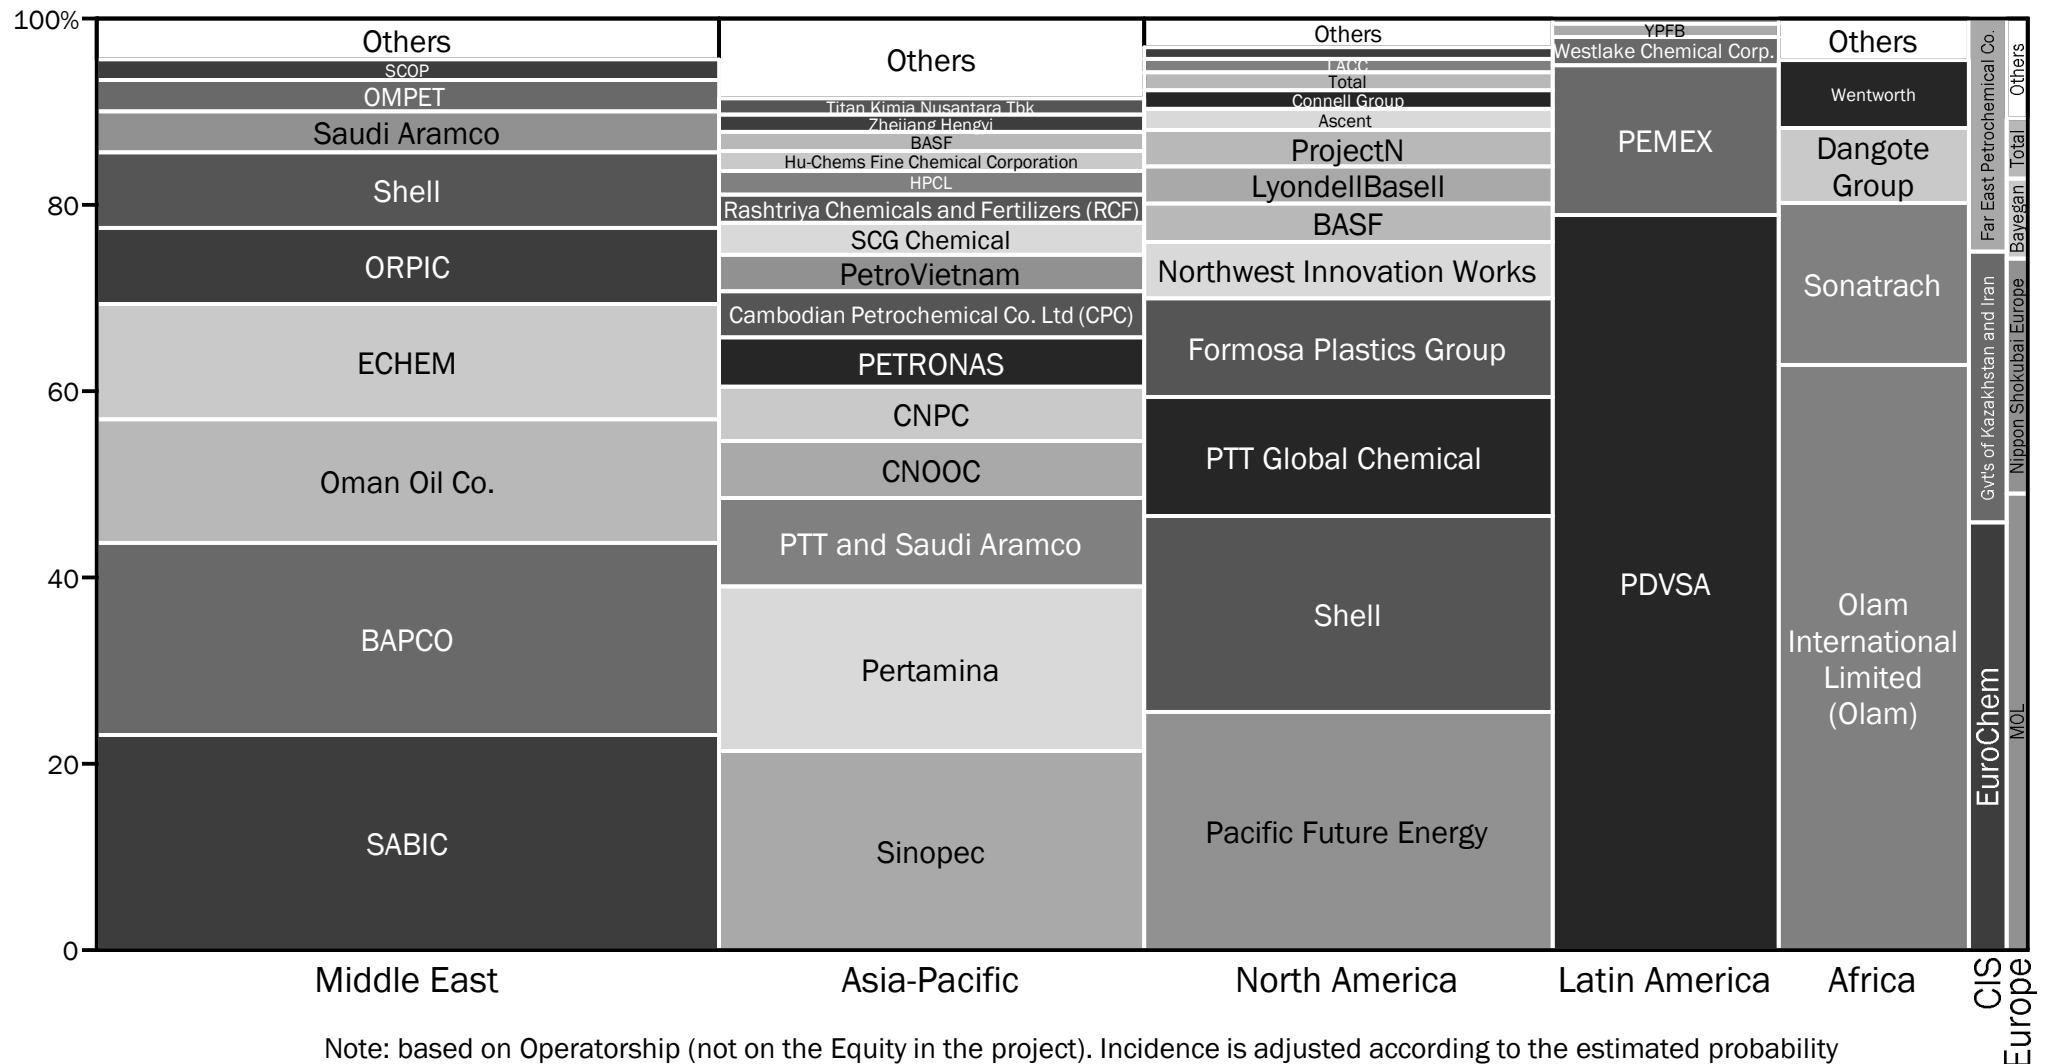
100%
80
60
40
20
0

Others
SCOP
OMPET
Saudi Aramco
Shell
ORPIC
ECHEM
Oman Oil Co.
BAPCO
SABIC

Others
Titan Kimia Nusantara Tbk
Zhejiang Hengyi
BASF
Hu-Chems Fine Chemical Corporation
HPCL
Rashtriya Chemicals and Fertilizers (RCF)
SCG Chemical
PetroVietnam
Cambodian Petrochemical Co. Ltd (CPC)
PETRONAS
CNPC
CNOOC
PTT and Saudi Aramco
Pertamina
Sinopec

Others
LACC
Total
Connell Group
Ascent
ProjectN
LyondellBasell
BASF
Northwest Innovation Works
Formosa Plastics Group
PTT Global Chemical
Shell
Pacific Future Energy

YPFB
Westlake Chemical Corp.
PEMEX
PDVSA

Others
Wentworth
Dangote Group
Sonatrach
Olam International Limited (Olam)

Far East Petrochemical Co.
Gvt's of Kazakhstan and Iran
EuroChem

Others
Total
Bayegan
Nippon Shokubai Europe
MOL

Middle East
Asia-Pacific
North America
Latin America
Africa
CIS
Europe

Note: based on Operatorship (not on the Equity in the project). Incidence is adjusted according to the estimated probability